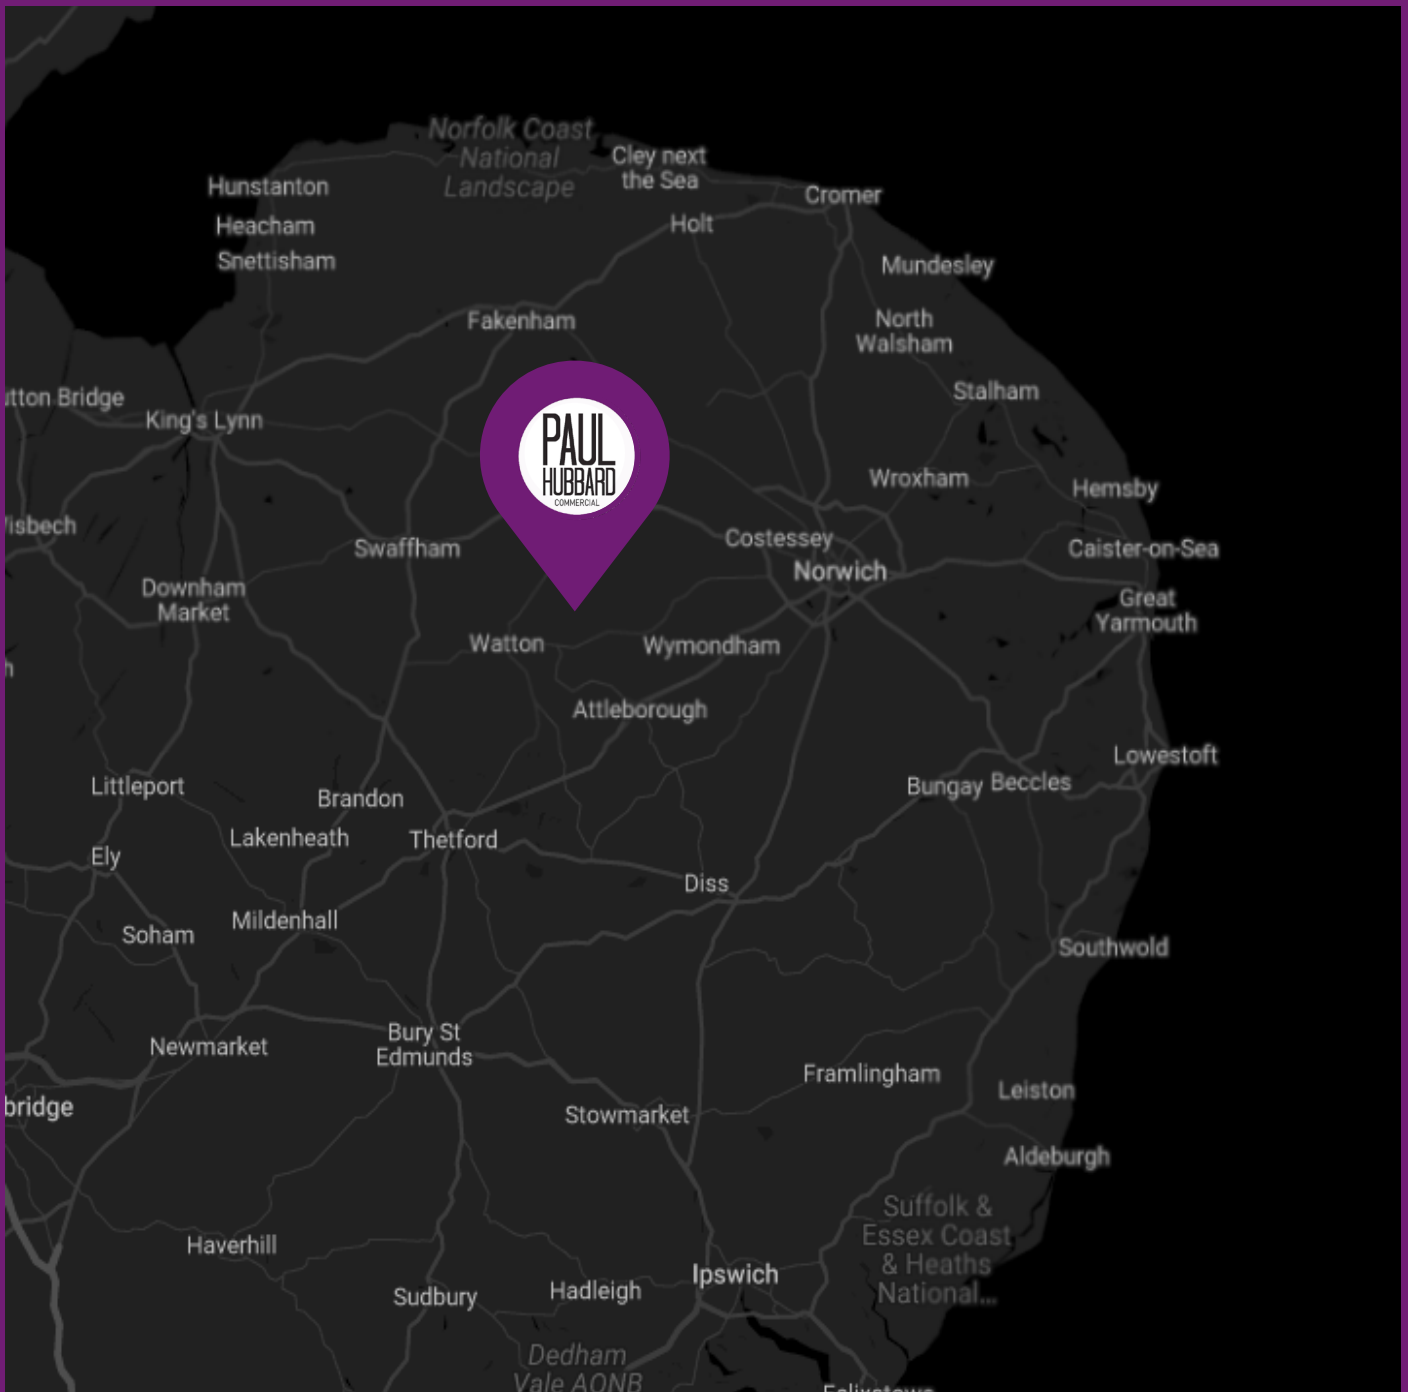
Norfolk Coast National Landscape

Cley next the Sea

Cromer

Hunstanton

Heacham

Snettisham

Holt

Mundesley

Fakenham

North Walsham

tton Bridge

King's Lynn

Stalham

PAUL HUBBARD COMMERCIAL

Wroxham

Hemsby

isbech

Swaffham

Costessey

Norwich

Caister-on-Sea

Downham Market

Great Yarmouth

Watton

Wymondham

Attleborough

Lowestoft

Littleport

Brandon

Bungay

Beccles

Lakenheath

Thetford

Ely

Diss

Soham

Mildenhall

Southwold

Newmarket

Bury St Edmunds

Framlingham

Leiston

bridge

Stowmarket

Aldeburgh

Suffolk & Essex Coast & Heaths National...

Haverhill

Ipswich

Sudbury

Hadleigh

Dedham Vale AONB

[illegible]